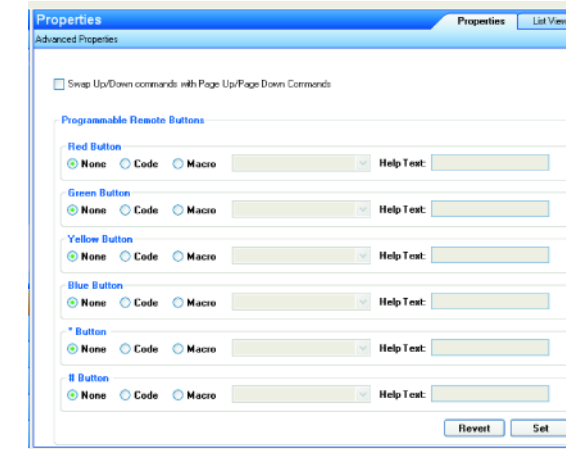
Properties

Properties | List View

Advanced Properties

Swap Up/Down commands with Page Up/Page Down Commands

Programmable Remote Buttons

Red Button
None Code Macro Help Text:

Green Button
None Code Macro Help Text:

Yellow Button
None Code Macro Help Text:

Blue Button
None Code Macro Help Text:

* Button
None Code Macro Help Text:

# Button
None Code Macro Help Text:

Revert Set